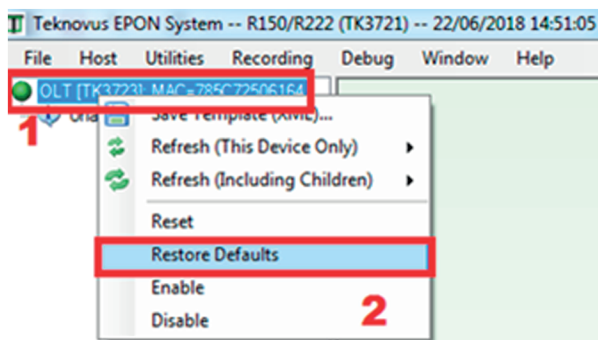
Teknovus EPON System -- R150/R222 (TK3721) -- 22/06/2018 14:51:05

File Host Utilities Recording Debug Window Help

OLT [TK3723]: MAC=785C72506164

1

Una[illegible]

Save Template (XML)...

Refresh (This Device Only)

Refresh (Including Children)

Reset

Restore Defaults

Enable

Disable

2